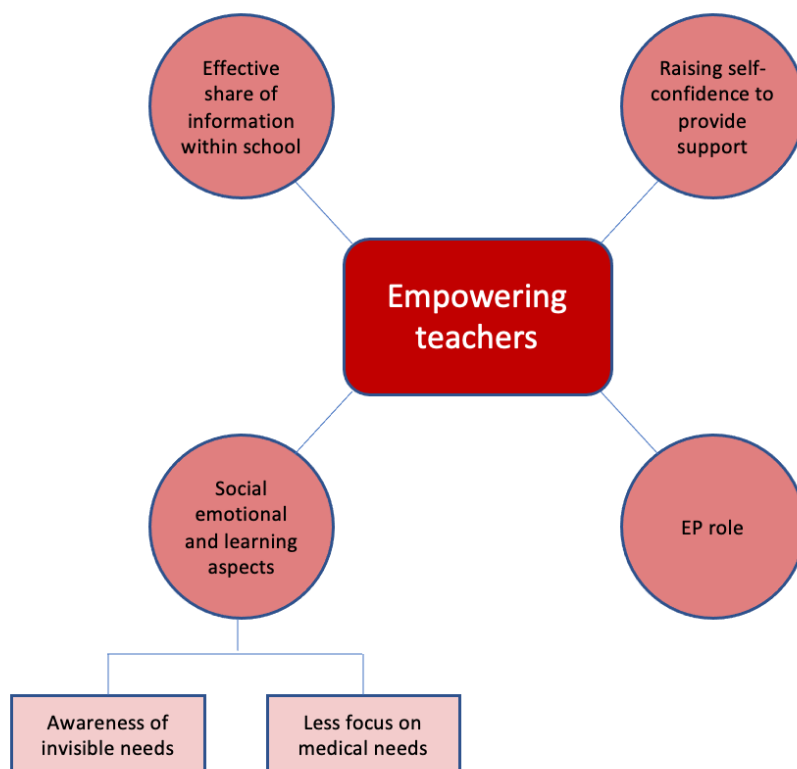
Effective share of information within school

Raising self-confidence to provide support

Empowering teachers

Social emotional and learning aspects

EP role

Awareness of invisible needs

Less focus on medical needs